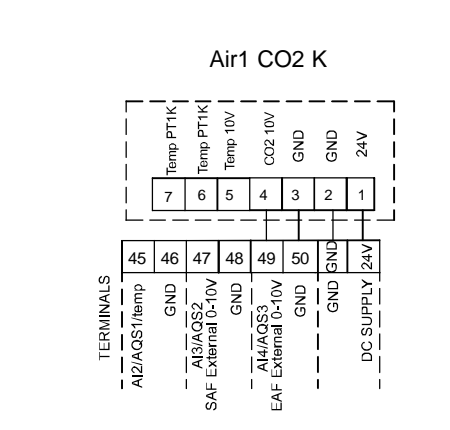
Air1 CO2 K

Temp PT1K
Temp PT1K
Temp 10V
CO2 10V
GND
GND
24V

7 6 5 4 3 2 1

45 46 47 48 49 50 GND 24V

TERMINALS
AI2/AQS1/temp
GND
AI3/AQS2
SAF External 0-10V
GND
AI4/AQS3
EAF External 0-10V
GND
GND
DC SUPPLY